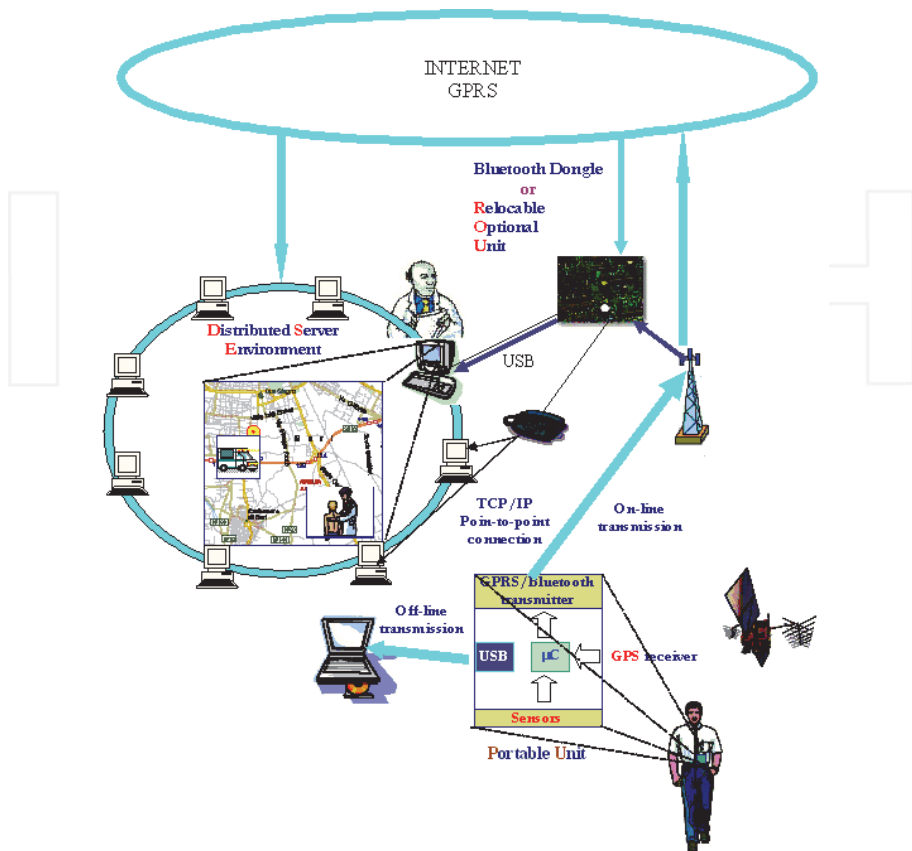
INTERNET
GPRS

Bluetooth Dongle
or
Relocable
Optional
Unit

Distributed Server
Environment

USB

TCP/IP
Poin-to-point
connection

On-line
transmission

GPRS/bluetooth
transmitter

Off-line
transmission

USB

μC

GPS receiver

Sensors

Portable Unit